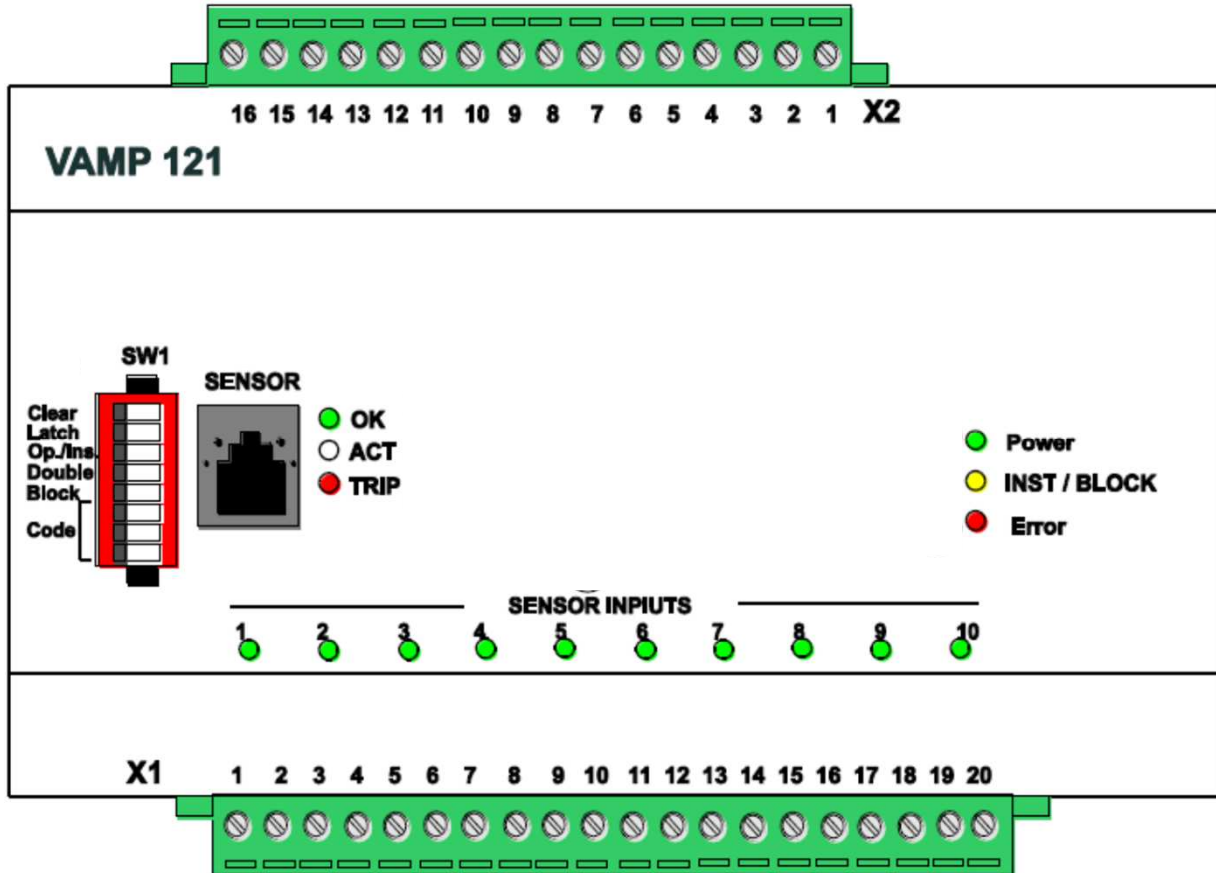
16 15 14 13 12 11 10 9 8 7 6 5 4 3 2 1 X2

VAMP 121

SW1

SENSOR

Clear
Latch
Op./Ins.
Double
Block
Code

OK
ACT
TRIP

Power
INST / BLOCK
Error

SENSOR INPIUTS

1 2 3 4 5 6 7 8 9 10

X1 1 2 3 4 5 6 7 8 9 10 11 12 13 14 15 16 17 18 19 20